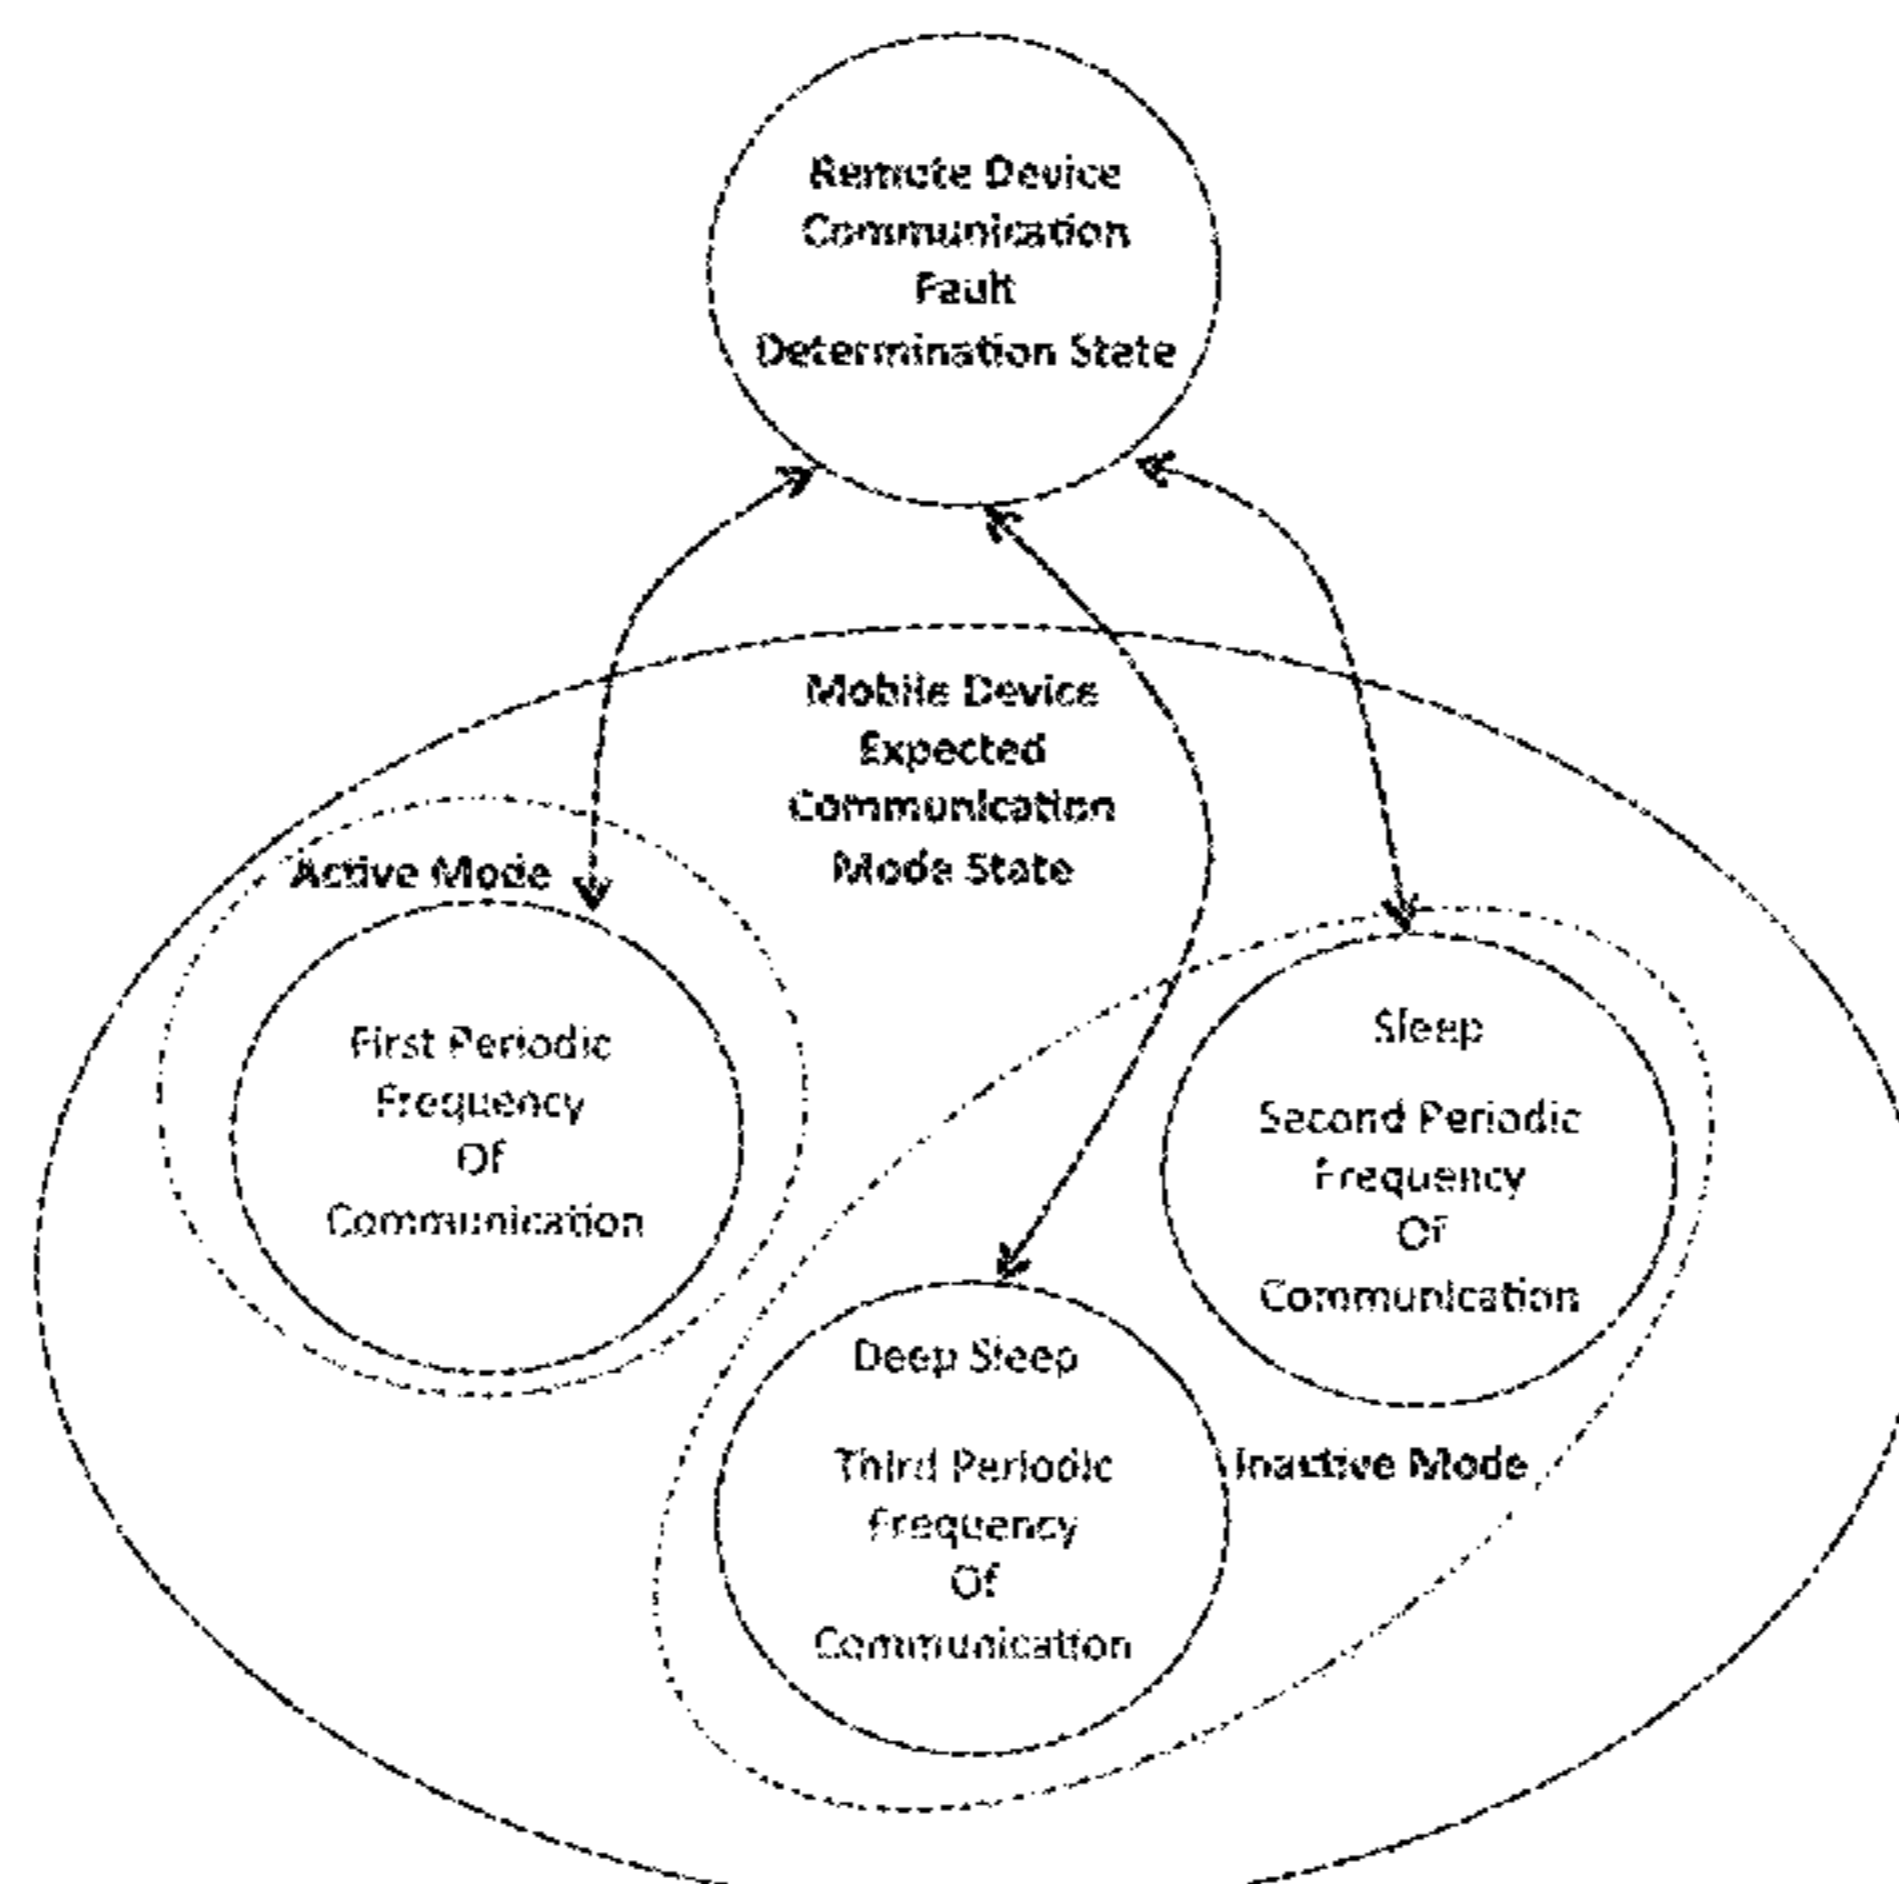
Remote Device Communication Fault Determination State

Mobile Device Expected Communication Mode State

Active Mode

First Periodic Frequency Of Communication

Sleep

Second Periodic Frequency Of Communication

Deep Sleep

Third Periodic Frequency Of Communication

Inactive Mode